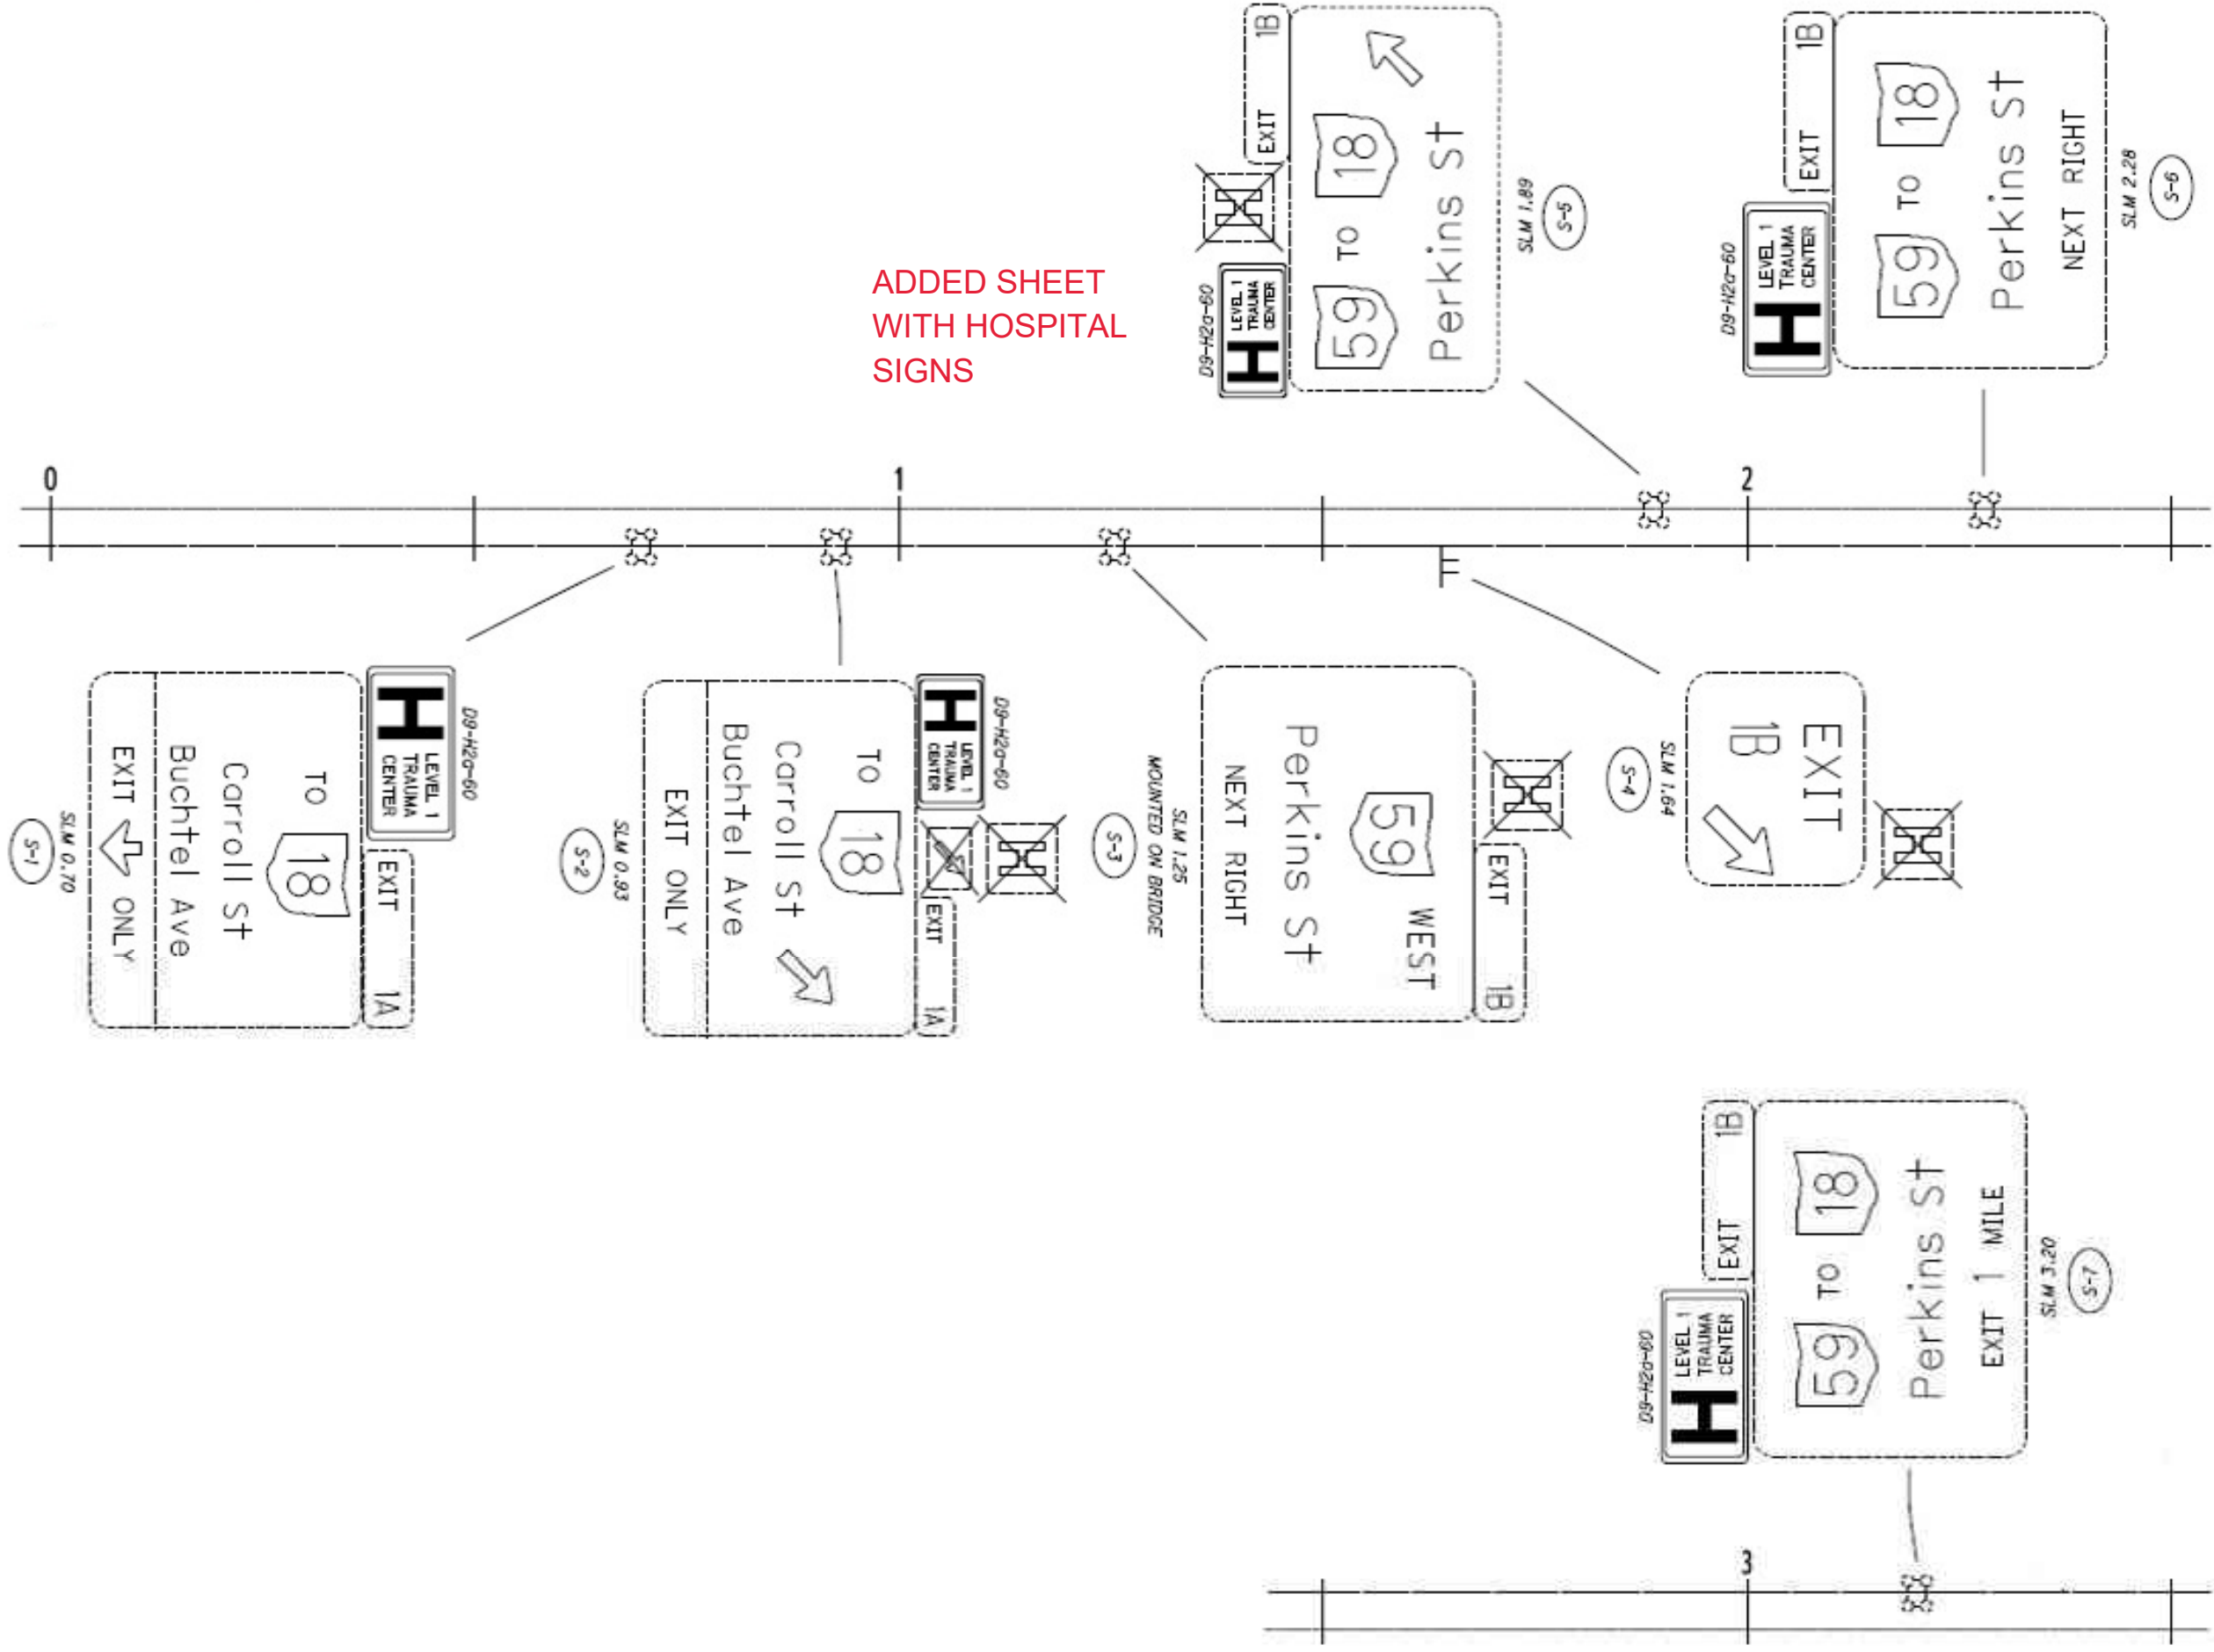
EXIT 1B
H
59 TO 18
Perkins St
D9-H2a-60
LEVEL 1 TRAUMA CENTER
SLM 1.89
S-5

EXIT 1B
H
59 TO 18
Perkins St
NEXT RIGHT
D9-H2a-60
LEVEL 1 TRAUMA CENTER
SLM 2.28
S-6

ADDED SHEET WITH HOSPITAL SIGNS

0
1
2

H
LEVEL 1 TRAUMA CENTER
D9-H2a-60
TO
18
Carroll St
Buchtel Ave
EXIT ONLY
EXIT 1A
SLM 0.70
S-1

H
LEVEL 1 TRAUMA CENTER
D9-H2a-60
TO
18
Carroll St
Buchtel Ave
EXIT ONLY
EXIT 1A
SLM 0.93
S-2

S-3
SLM 1.25
MOUNTED ON BRIDGE
WEST
59
Perkins St
NEXT RIGHT
EXIT 1B

S-4
SLM 1.64
EXIT 1B

EXIT 1B
H
LEVEL 1 TRAUMA CENTER
D9-H2a-60
59 TO 18
Perkins St
EXIT 1 MILE
SLM 3.20
S-7

3